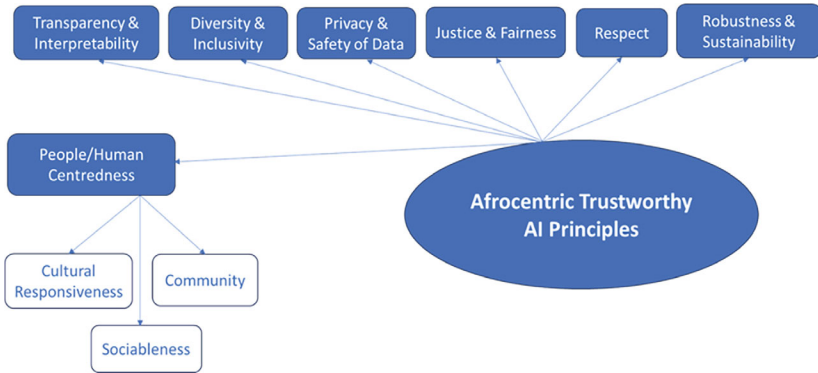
Transparency & Interpretability

Diversity & Inclusivity

Privacy & Safety of Data

Justice & Fairness

Respect

Robustness & Sustainability

People/Human Centredness

Afrocentric Trustworthy AI Principles

Cultural Responsiveness

Community

Sociableness